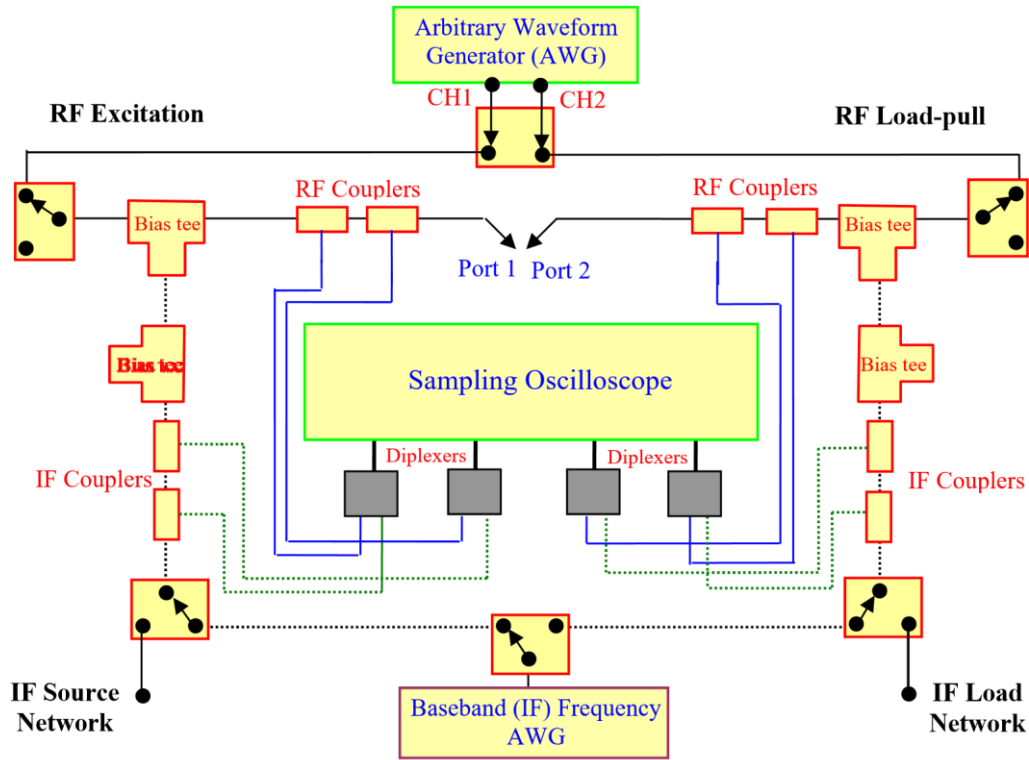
Arbitrary Waveform Generator (AWG)

CH1

CH2

RF Excitation

RF Load-pull

RF Couplers

RF Couplers

Bias tee

Bias tee

Port 1

Port 2

Bias tee

Bias tee

Sampling Oscilloscope

Diplexers

Diplexers

IF Couplers

IF Couplers

IF Source Network

IF Load Network

Baseband (IF) Frequency AWG